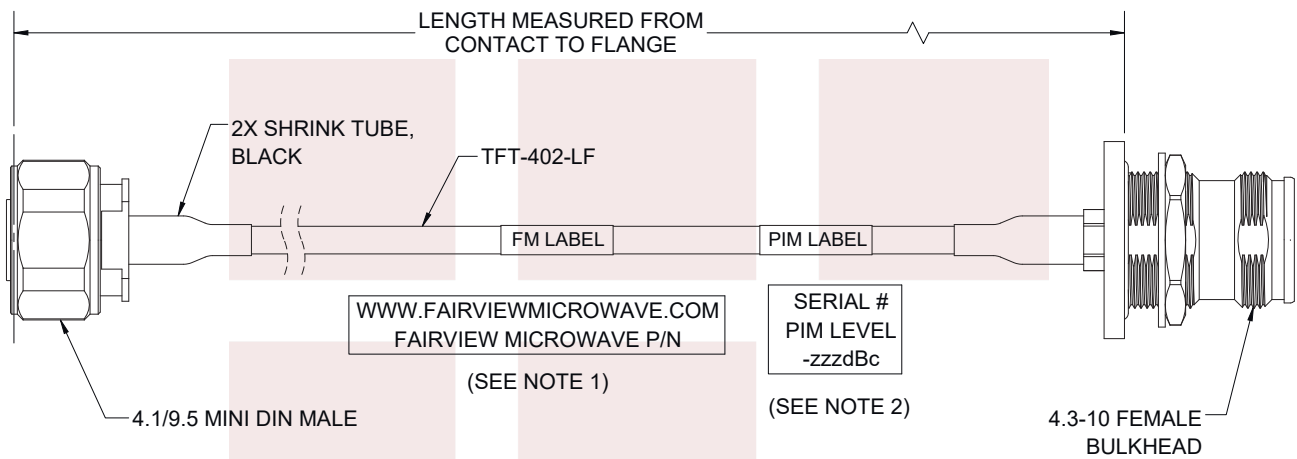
LENGTH MEASURED FROM CONTACT TO FLANGE

2X SHRINK TUBE, BLACK

TFT-402-LF

FM LABEL

PIM LABEL

WWW.FAIRVIEWMICROWAVE.COM
FAIRVIEW MICROWAVE P/N

(SEE NOTE 1)

SERIAL #
PIM LEVEL
-zzzdBc

(SEE NOTE 2)

4.1/9.5 MINI DIN MALE

4.3-10 FEMALE BULKHEAD